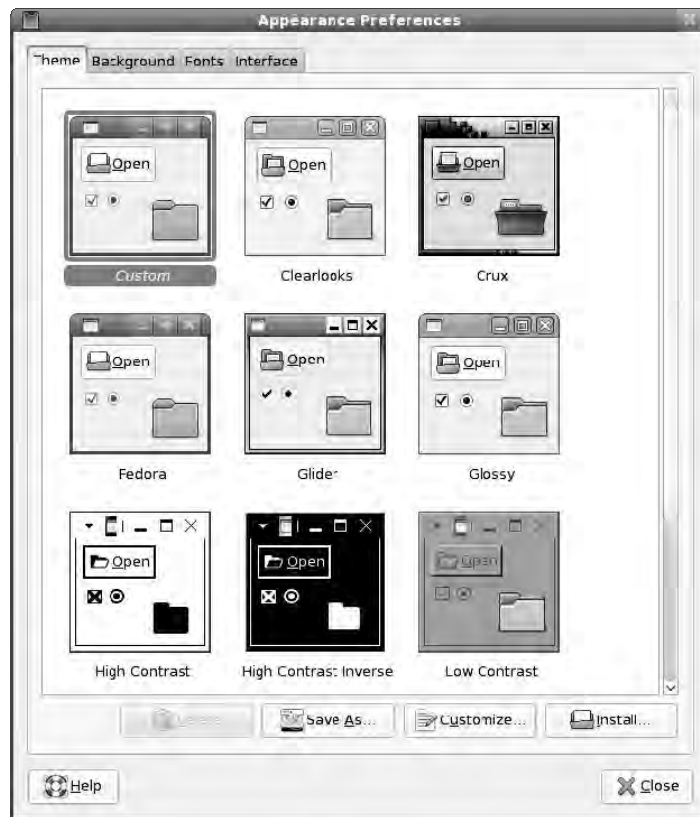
Appearance Preferences

Theme Background Fonts Interface

Open

Custom

Open

Clearlooks

Open

Crux

Open

Fedora

Open

Glider

Open

Glossy

Open

High Contrast

Open

High Contrast Inverse

Open

Low Contrast

Delete

Save As...

Customize...

Install...

Help

Close